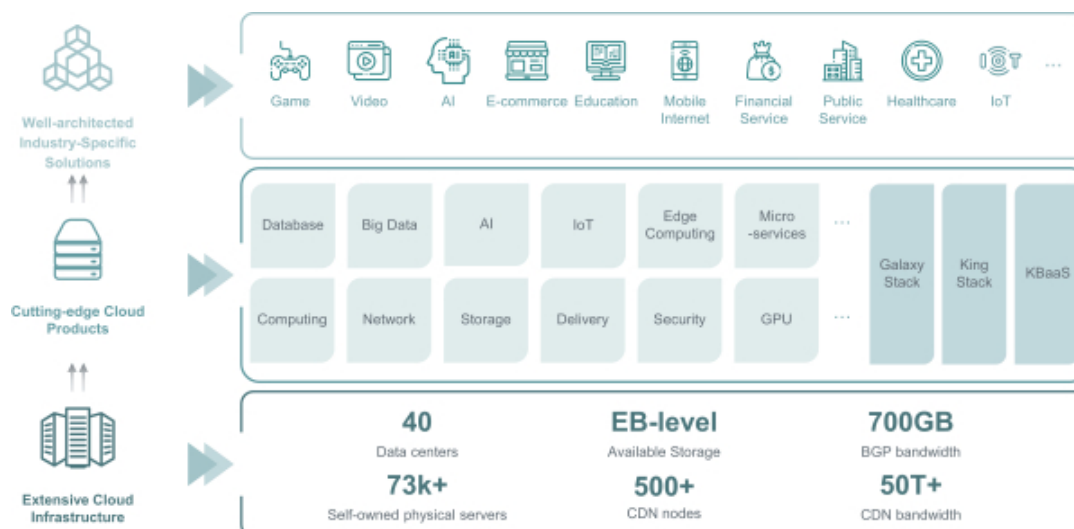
Well-architected Industry-Specific Solutions

Game
Video
AI
E-commerce
Education
Mobile Internet
Financial Service
Public Service
Healthcare
IoT
...

Cutting-edge Cloud Products

Database
Big Data
AI
IoT
Edge Computing
Micro -services
...
Computing
Network
Storage
Delivery
Security
GPU
...
Galaxy Stack
King Stack
KBaaS

Extensive Cloud Infrastructure

40
Data centers
EB-level
Available Storage
700GB
BGP bandwidth
73k+
Self-owned physical servers
500+
CDN nodes
50T+
CDN bandwidth